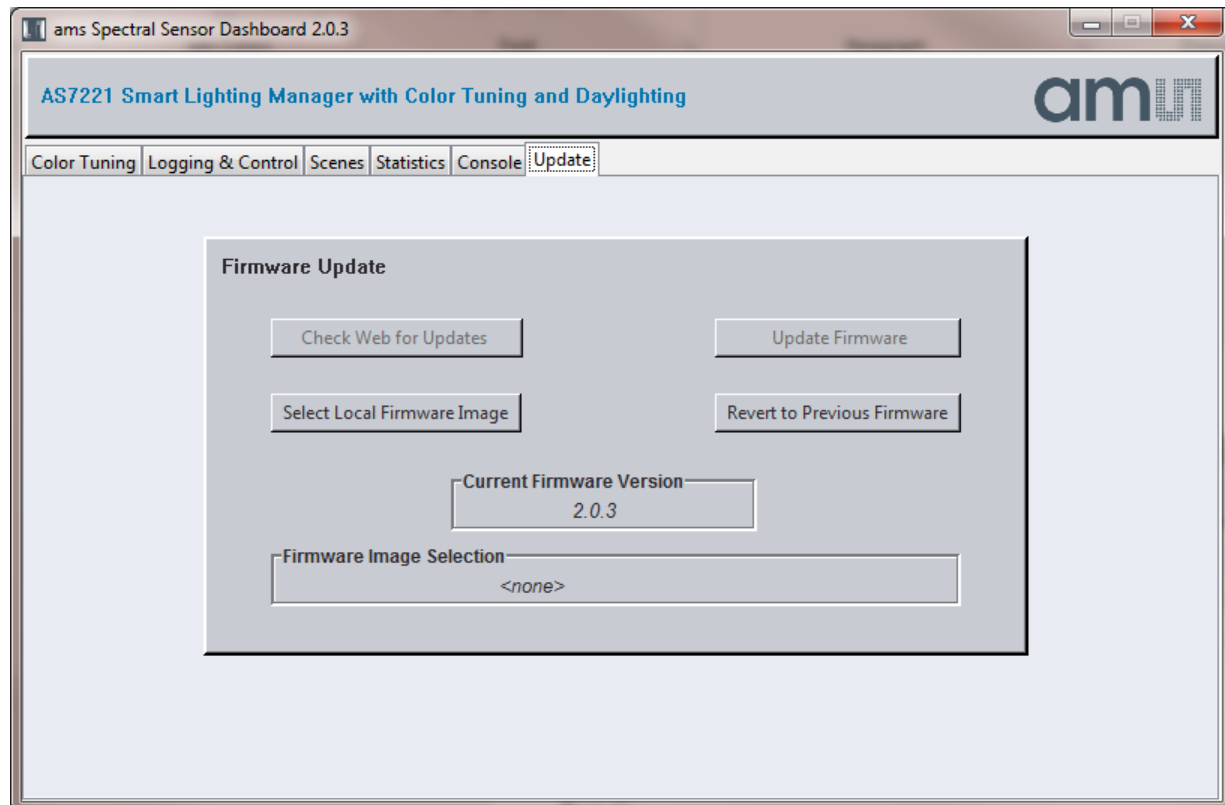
ams Spectral Sensor Dashboard 2.0.3

AS7221 Smart Lighting Manager with Color Tuning and Daylighting

am

Color Tuning | Logging & Control | Scenes | Statistics | Console | Update

Firmware Update

Check Web for Updates

Update Firmware

Select Local Firmware Image

Revert to Previous Firmware

Current Firmware Version
2.0.3

Firmware Image Selection
<none>